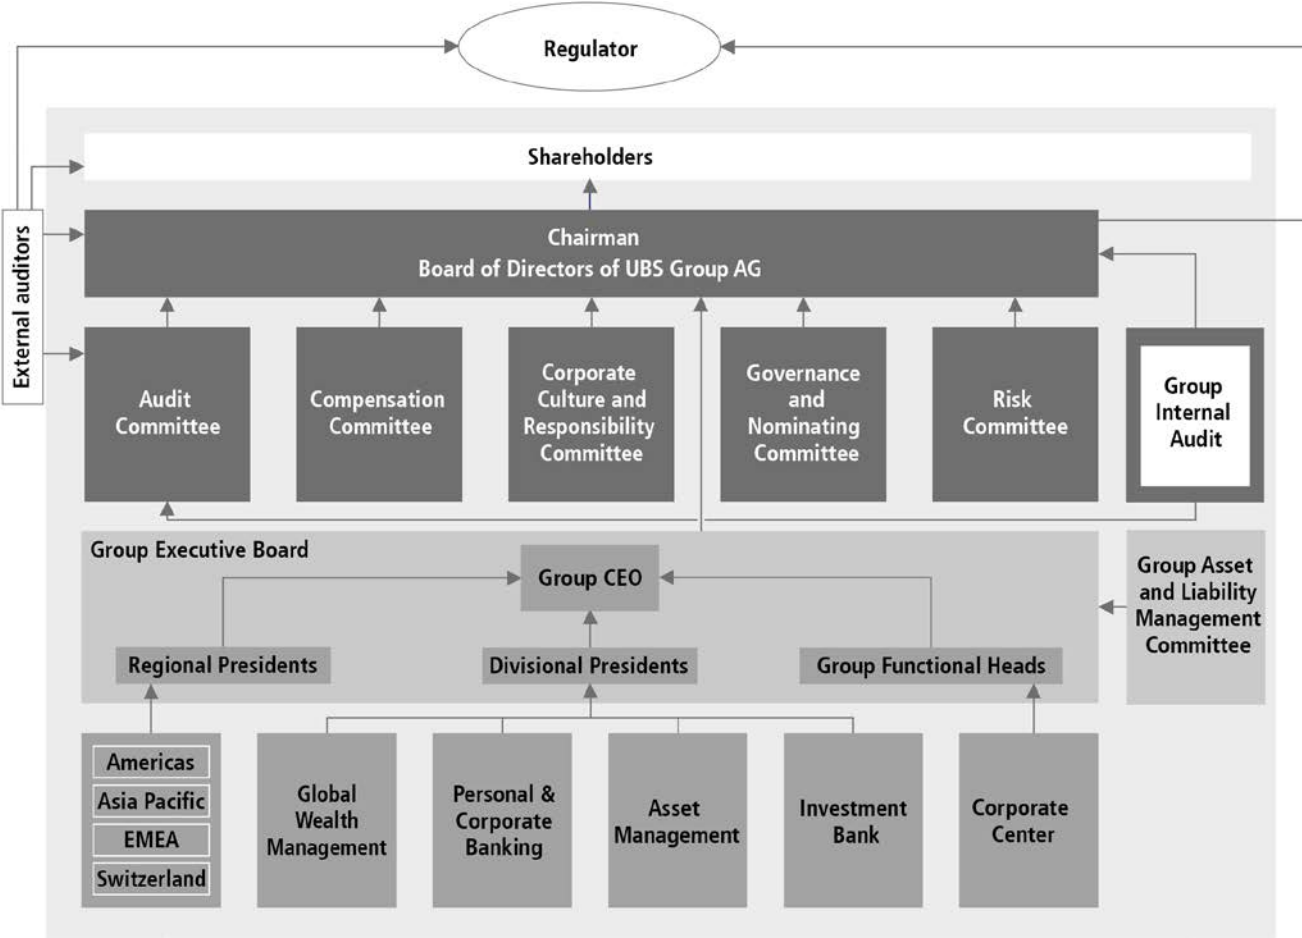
Regulator

Shareholders

External auditors

Chairman
Board of Directors of UBS Group AG

Audit Committee

Compensation Committee

Corporate Culture and Responsibility Committee

Governance and Nominating Committee

Risk Committee

Group Internal Audit

Group Executive Board

Group CEO

Regional Presidents

Divisional Presidents

Group Functional Heads

Group Asset and Liability Management Committee

Americas
Asia Pacific
EMEA
Switzerland

Global Wealth Management

Personal & Corporate Banking

Asset Management

Investment Bank

Corporate Center